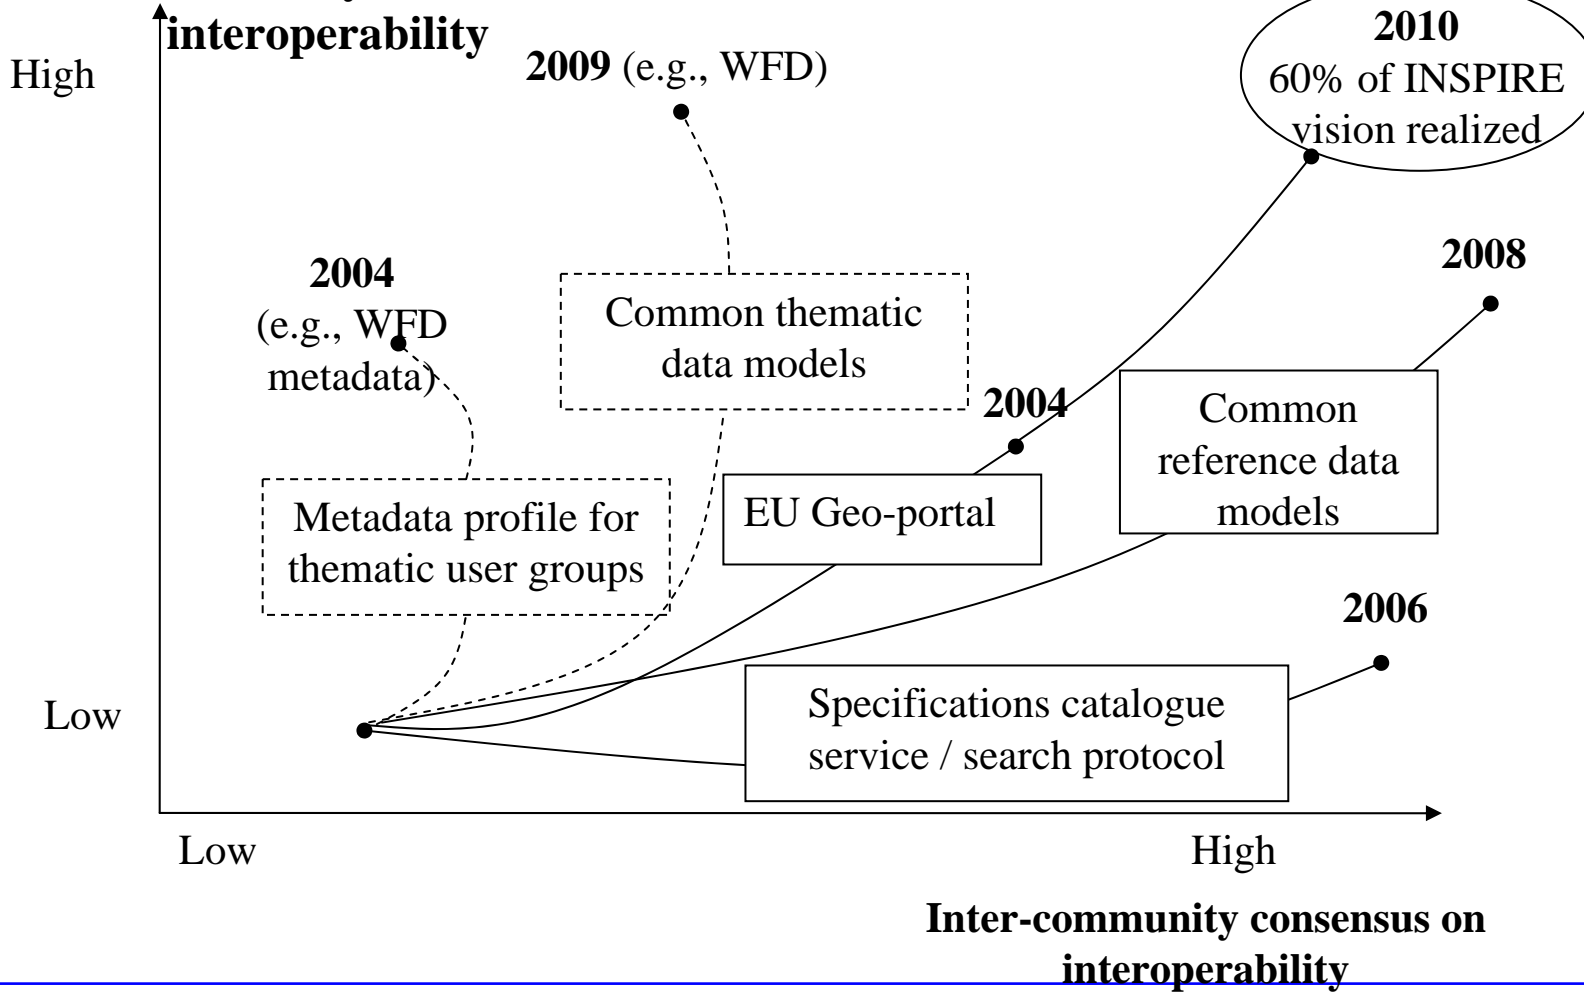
interoperability

High

Low

2009 (e.g., WFD)

2010
60% of INSPIRE vision realized

2008

2004
(e.g., WFD metadata)

Common thematic data models

2004

Common reference data models

Metadata profile for thematic user groups

EU Geo-portal

2006

Specifications catalogue service / search protocol

Low

High

Inter-community consensus on interoperability